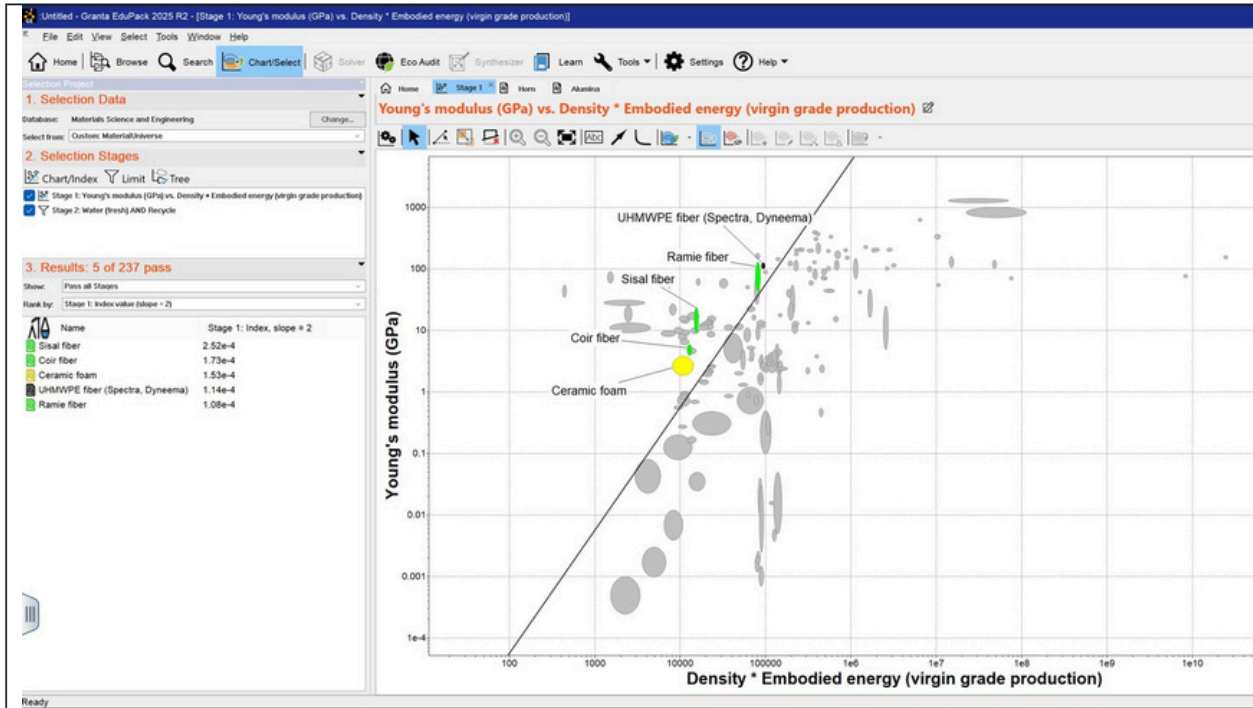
Untitled - Granta EduPack 2025 R2 - [Stage 1: Young's modulus (GPa) vs. Density * Embodied energy (virgin grade production)]

File Edit View Select Tools Window Help

Home | Browse | Search | Chart/Select | Solver | Eco Audit | Synthesizer | Learn | Tools ▾ | Settings | Help ▾

Selection Project

1. Selection Data

Database: Materials Science and Engineering Change...

Select from: Custom: MaterialUniverse

2. Selection Stages

Chart/Index Limit Tree

Stage 1: Young's modulus (GPa) vs. Density * Embodied energy (virgin grade production)

Stage 2: Water (fresh) AND Recycle

3. Results: 5 of 237 pass

Show: Pass all Stages

Rank by: Stage 1: Index value (slope = 2)

| Name | Stage 1: Index, slope = 2 |
|---|---|
| Sisal fiber | 2.52e-4 |
| Coir fiber | 1.73e-4 |
| Ceramic foam | 1.53e-4 |
| UHMWPE fiber (Spectra, Dyneema) | 1.14e-4 |
| Ramie fiber | 1.08e-4 |

Home | Stage 1 | Horn | Alumina

Young's modulus (GPa) vs. Density * Embodied energy (virgin grade production)

UHMWPE fiber (Spectra, Dyneema)

Ramie fiber

Sisal fiber

Coir fiber

Ceramic foam

Young's modulus (GPa)

1000

100

10

1

0.1

0.01

0.001

1e-4

100 1000 10000 100000 1e6 1e7 1e8 1e9 1e10

Density * Embodied energy (virgin grade production)

Ready